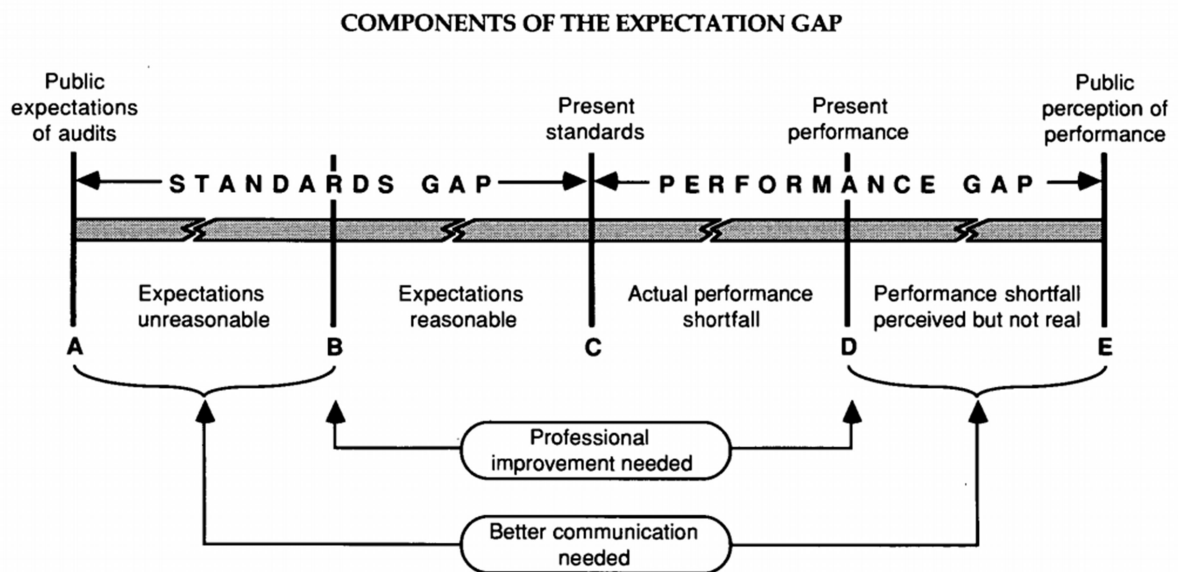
COMPONENTS OF THE EXPECTATION GAP

Public expectations of audits

Present standards

Present performance

Public perception of performance

STANDARDS GAP

PERFORMANCE GAP

Expectations unreasonable

Expectations reasonable

Actual performance shortfall

Performance shortfall perceived but not real

A

B

C

D

E

Professional improvement needed

Better communication needed